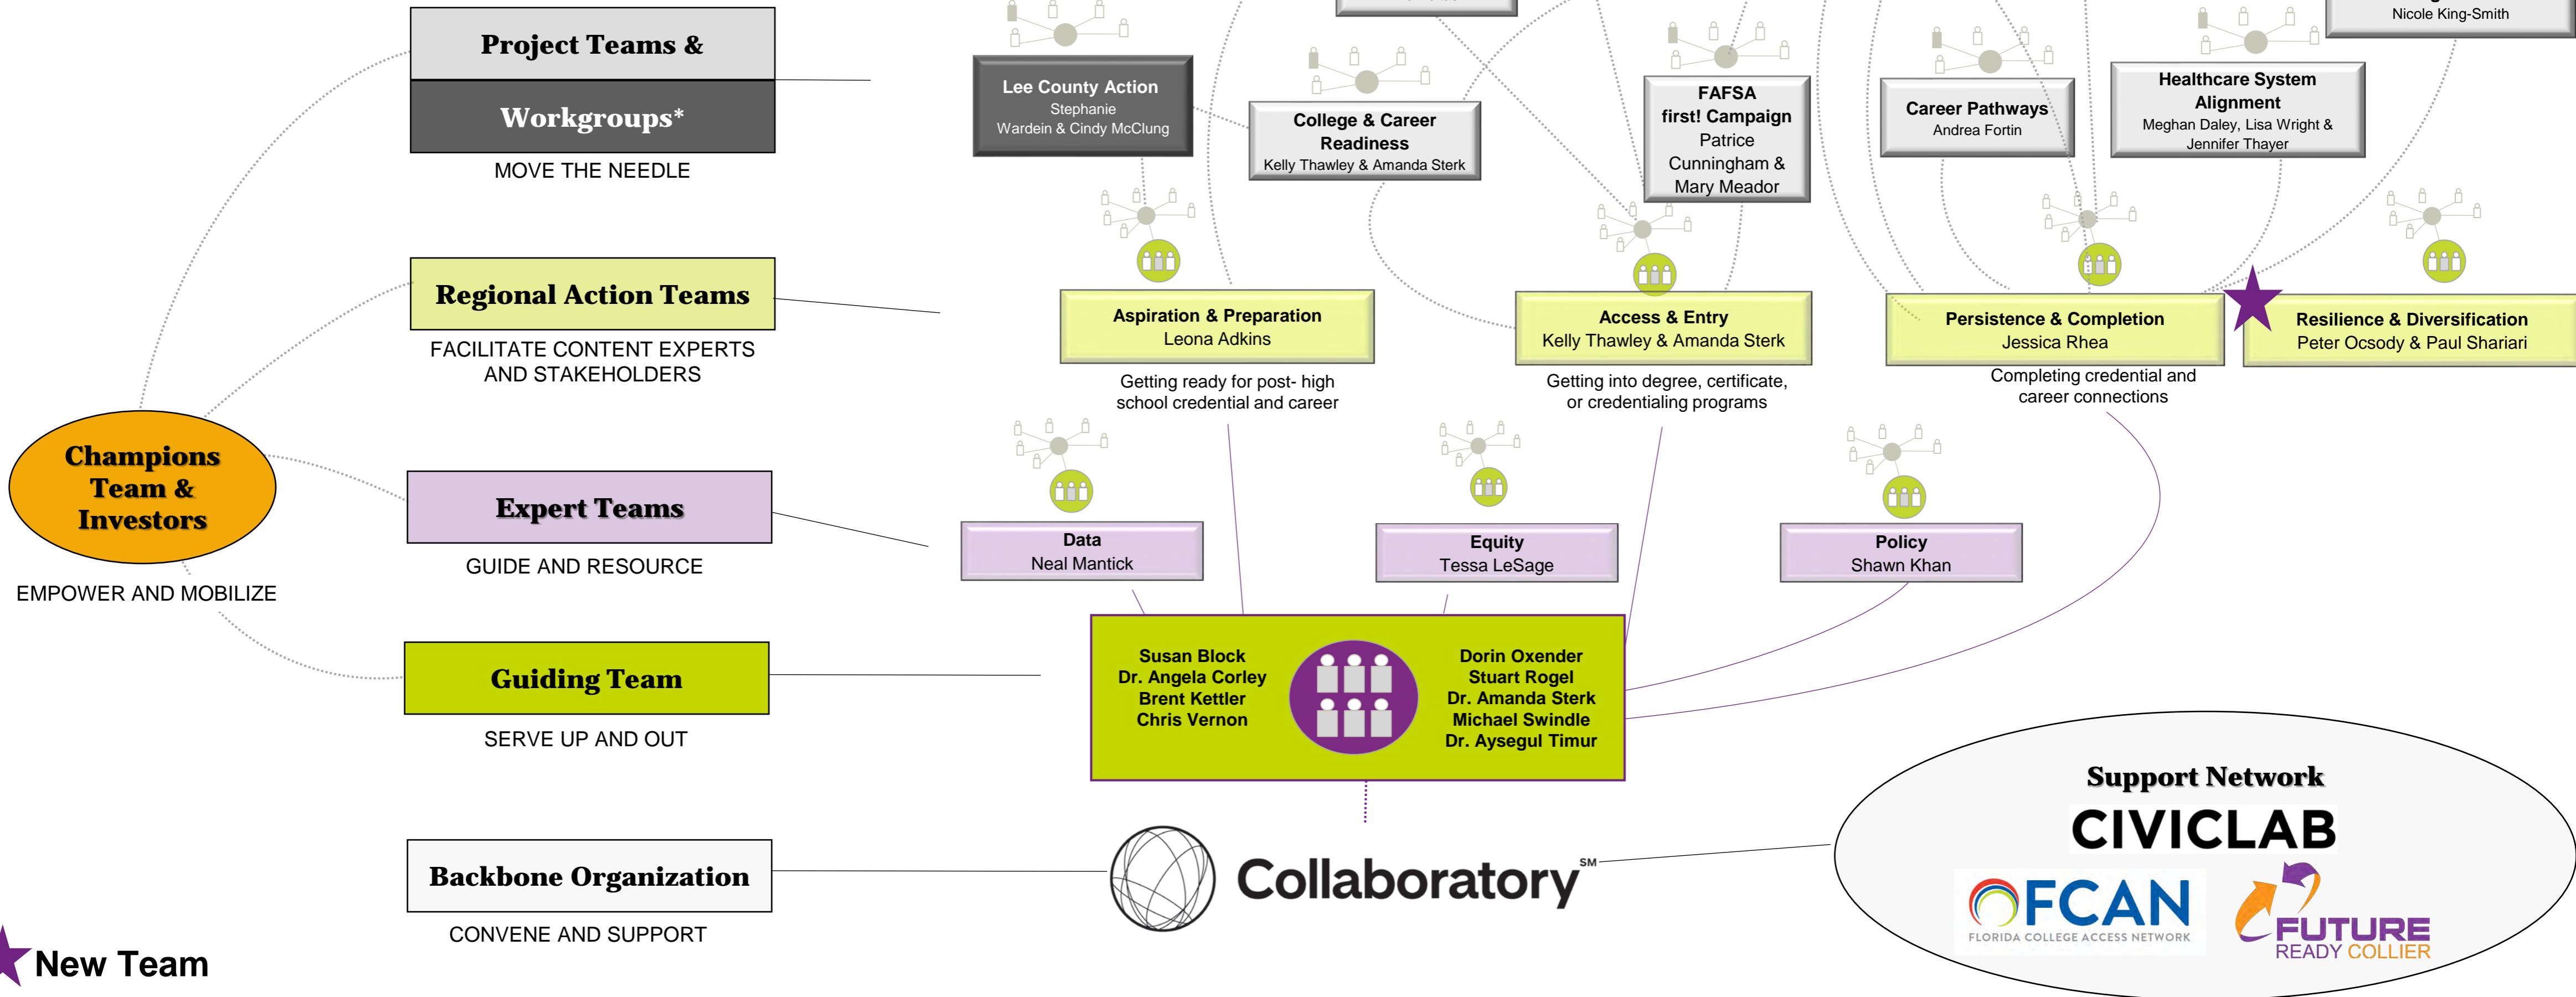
Project Teams &

Workgroups*

MOVE THE NEEDLE

Lee County Action
Stephanie Wardein & Cindy McClung

College & Career Readiness
Kelly Thawley & Amanda Sterk

FAFSA first! Campaign
Patrice Cunningham & Mary Meador

Career Pathways
Andrea Fortin

Healthcare System Alignment
Meghan Daley, Lisa Wright & Jennifer Thayer

Nicole King-Smith

Regional Action Teams

FACILITATE CONTENT EXPERTS AND STAKEHOLDERS

Aspiration & Preparation
Leona Adkins

Getting ready for post- high school credential and career

Access & Entry
Kelly Thawley & Amanda Sterk

Getting into degree, certificate, or credentialing programs

Persistence & Completion
Jessica Rhea

Completing credential and career connections

Resilience & Diversification
Peter Ocsody & Paul Shariari

Champions Team & Investors

EMPOWER AND MOBILIZE

Expert Teams

GUIDE AND RESOURCE

Data
Neal Mantick

Equity
Tessa LeSage

Policy
Shawn Khan

Guiding Team

SERVE UP AND OUT

Susan Block
Dr. Angela Corley
Brent Kettler
Chris Vernon

Dorin Oxender
Stuart Rogel
Dr. Amanda Sterk
Michael Swindle
Dr. Aysegul Timur

Backbone Organization

CONVENE AND SUPPORT

Collaboratory℠

Support Network

CIVICLAB

FCAN
FLORIDA COLLEGE ACCESS NETWORK

FUTURE READY COLLIER

New Team